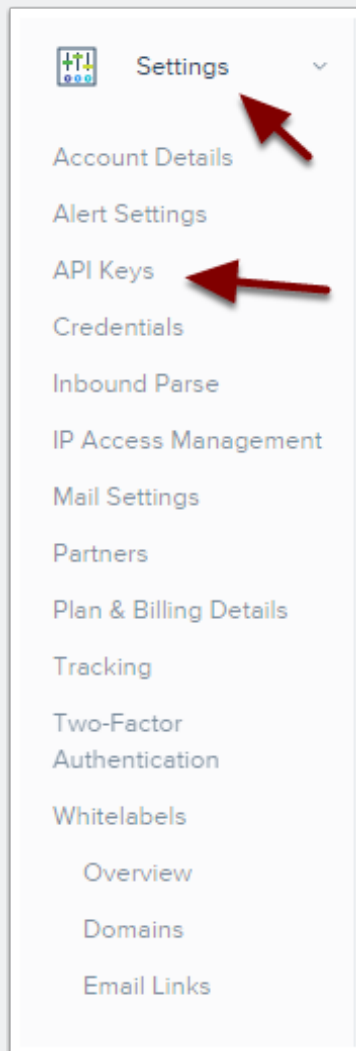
Settings

Account Details

Alert Settings

API Keys

Credentials

Inbound Parse

IP Access Management

Mail Settings

Partners

Plan & Billing Details

Tracking

Two-Factor Authentication

Whitelabels

Overview

Domains

Email Links